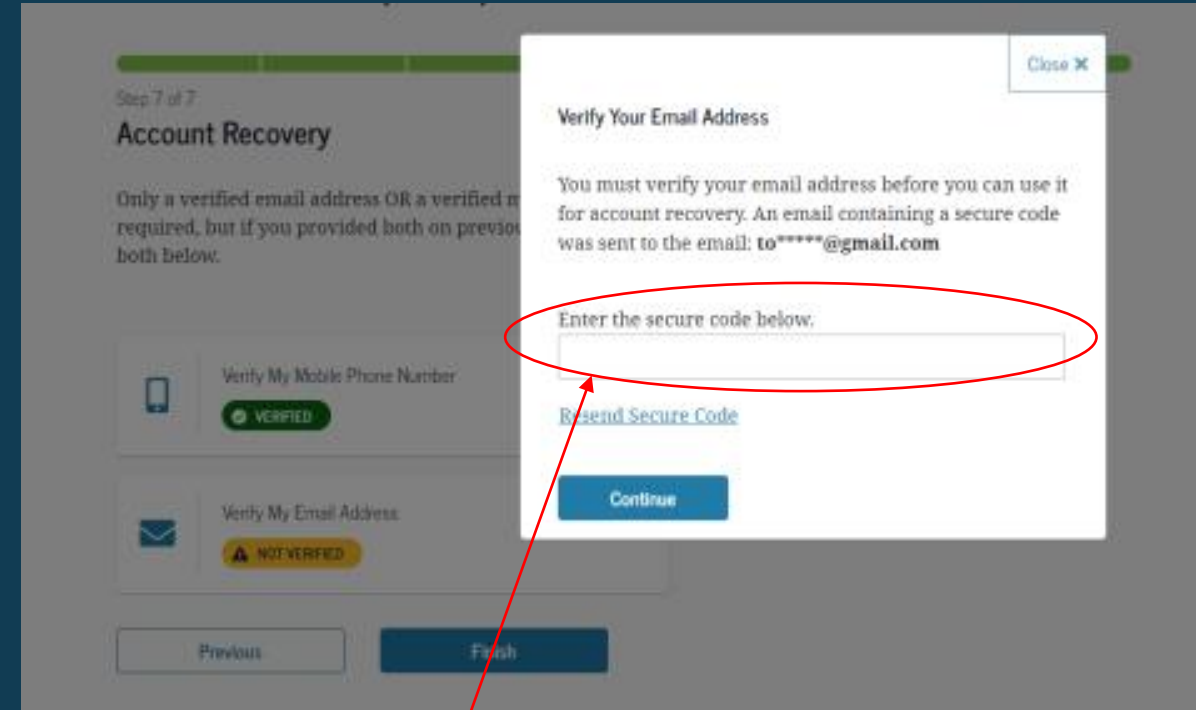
Step 7 of 7

Account Recovery

Only a verified email address OR a verified m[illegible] required, but if you provided both on previo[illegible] both below.

Verify My Mobile Phone Number

VERIFIED

Verify My Email Address

NOT VERIFIED

Previous

Finish

Close ✖

Verify Your Email Address

You must verify your email address before you can use it for account recovery. An email containing a secure code was sent to the email: **to*****@gmail.com**

Enter the secure code below.

Resend Secure Code

Continue